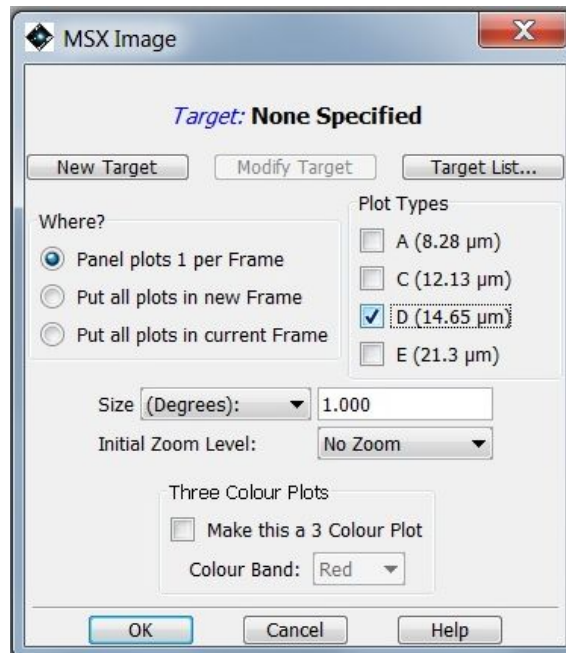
MSX Image

X

Target: None Specified

New Target

Modify Target

Target List...

Where?

Panel plots 1 per Frame

Put all plots in new Frame

Put all plots in current Frame

Plot Types

A (8.28 μm)

C (12.13 μm)

D (14.65 μm)

E (21.3 μm)

Size (Degrees):

1.000

Initial Zoom Level:

No Zoom

Three Colour Plots

Make this a 3 Colour Plot

Colour Band:

Red

OK

Cancel

Help